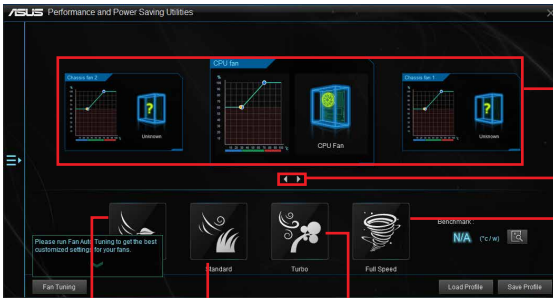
ASUS Performance and Power Saving Utilities

Chassis fan 2

Unknown

CPU fan

CPU Fan

Chassis fan 1

Unknown

Please run Fan Auto Tuning to get the best customized settings for your fans.

Standard

Turbo

Full Speed

Benchmark

N/A (°c / w)

Fan Tuning

Load Profile

Save Profile